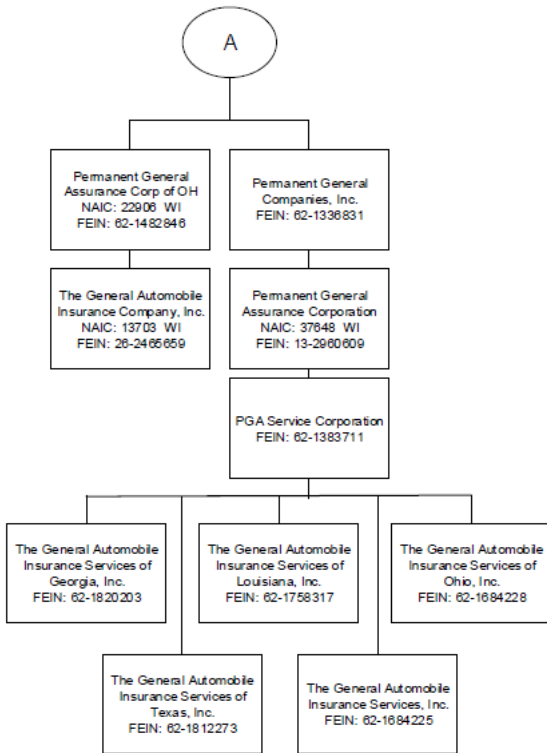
A

Permanent General Assurance Corp of OH
NAIC: 22906 WI
FEIN: 62-1482846

Permanent General Companies, Inc.
FEIN: 62-1336831

The General Automobile Insurance Company, Inc.
NAIC: 13703 WI
FEIN: 26-2465659

Permanent General Assurance Corporation
NAIC: 37648 WI
FEIN: 13-2960609

PGA Service Corporation
FEIN: 62-1383711

The General Automobile Insurance Services of Georgia, Inc.
FEIN: 62-1820203

The General Automobile Insurance Services of Louisiana, Inc.
FEIN: 62-1758317

The General Automobile Insurance Services of Ohio, Inc.
FEIN: 62-1684228

The General Automobile Insurance Services of Texas, Inc.
FEIN: 62-1812273

The General Automobile Insurance Services, Inc.
FEIN: 62-1684225